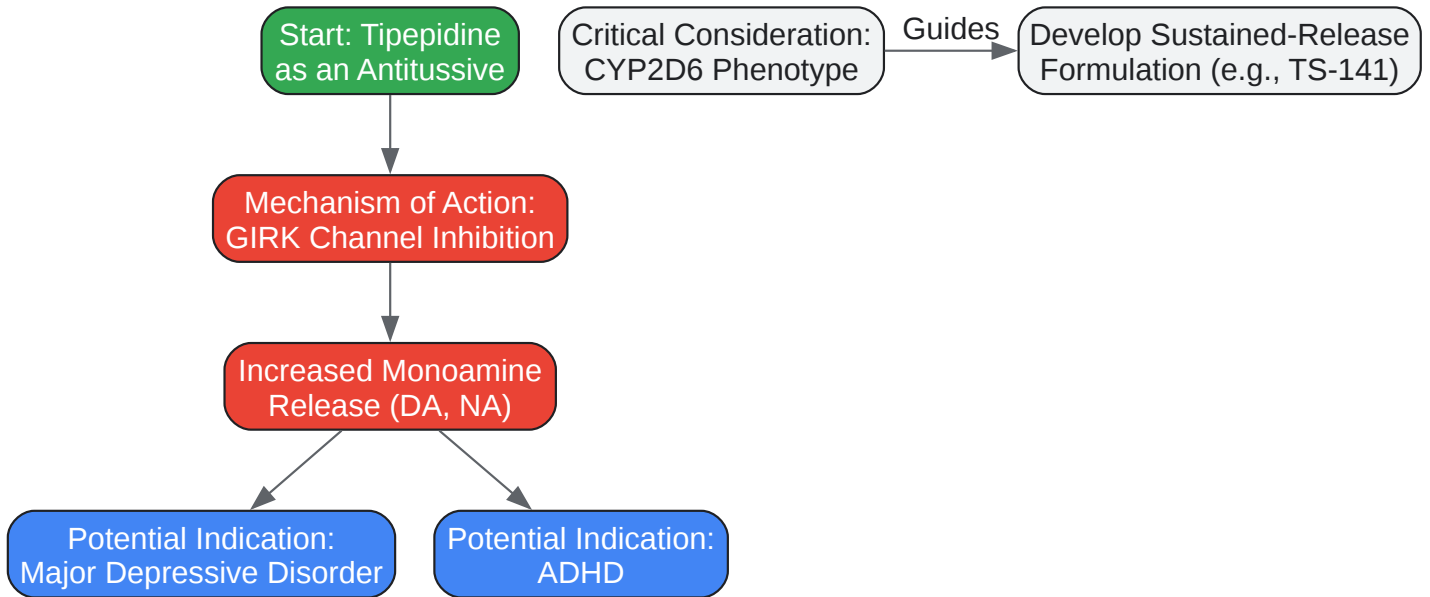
Start: Tipepidine as an Antitussive

Critical Consideration: CYP2D6 Phenotype

Guides

Develop Sustained-Release Formulation (e.g., TS-141)

Mechanism of Action: GIRK Channel Inhibition

Increased Monoamine Release (DA, NA)

Potential Indication: Major Depressive Disorder

Potential Indication: ADHD